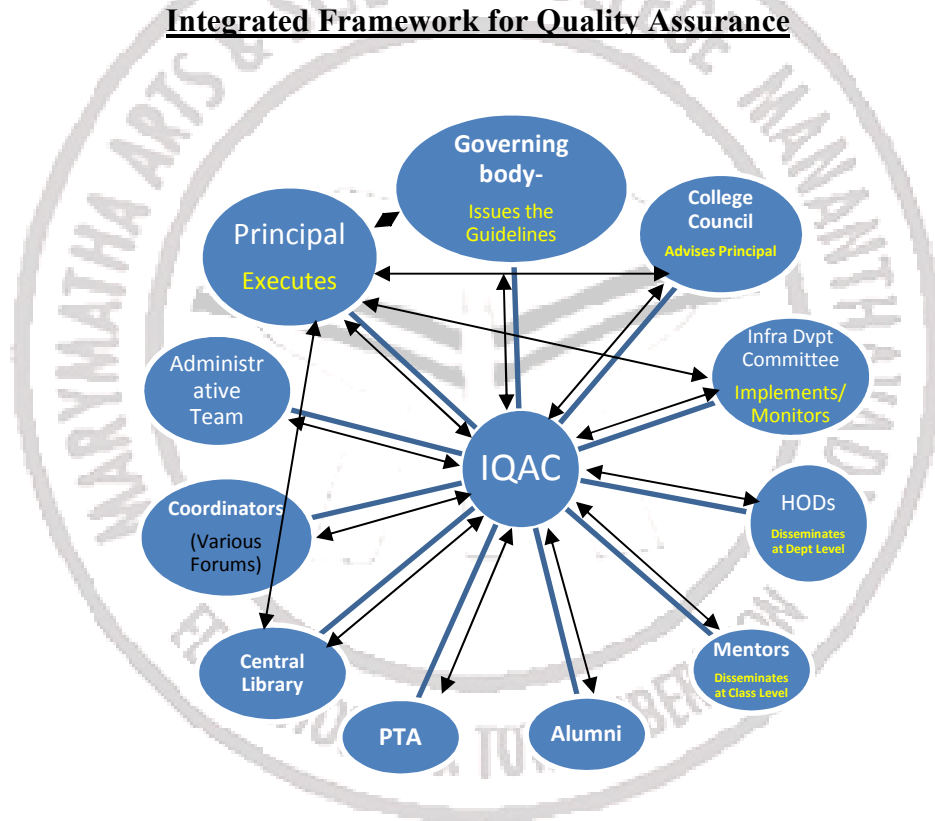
Integrated Framework for Quality Assurance

MARYMATHA ARTS & SCIENCE COLLEGE MANANTHAVADY

Governing body-
Issues the Guidelines

Principal
Executes

College Council
Advises Principal

Administr ative Team

Infra Dvpt Committee
Implements/ Monitors

IQAC

Coordinators
(Various Forums)

HODs
Disseminates at Dept Level

Central Library

Mentors
Disseminates at Class Level

PTA

Alumni

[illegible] TO LIBERATION